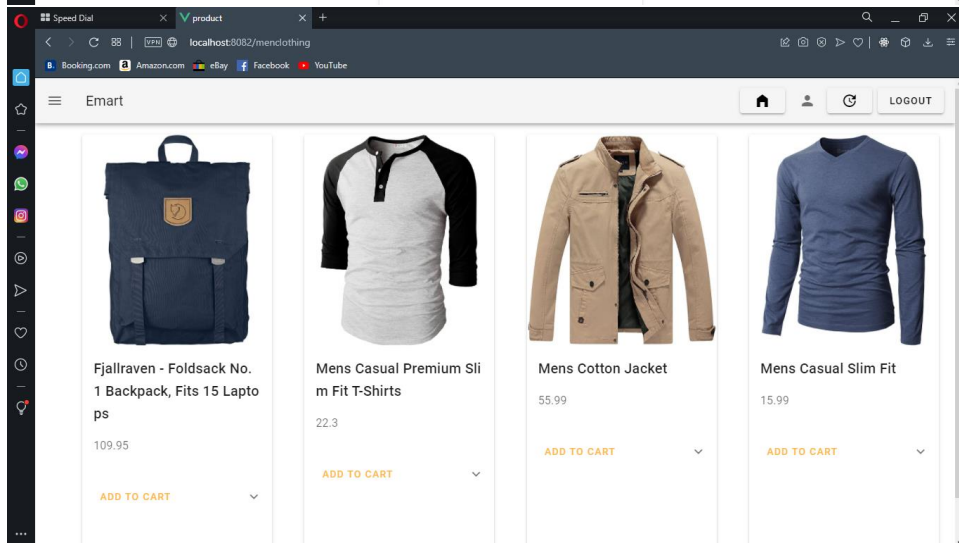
Speed Dial
product
VPN
localhost:8082/menclothing
Booking.com Amazon.com eBay Facebook YouTube
Emart
LOGOUT

Fjallraven - Foldsack No. 1 Backpack, Fits 15 Laptops
109.95
ADD TO CART

Mens Casual Premium Slim Fit T-Shirts
22.3
ADD TO CART

Mens Cotton Jacket
55.99
ADD TO CART

Mens Casual Slim Fit
15.99
ADD TO CART